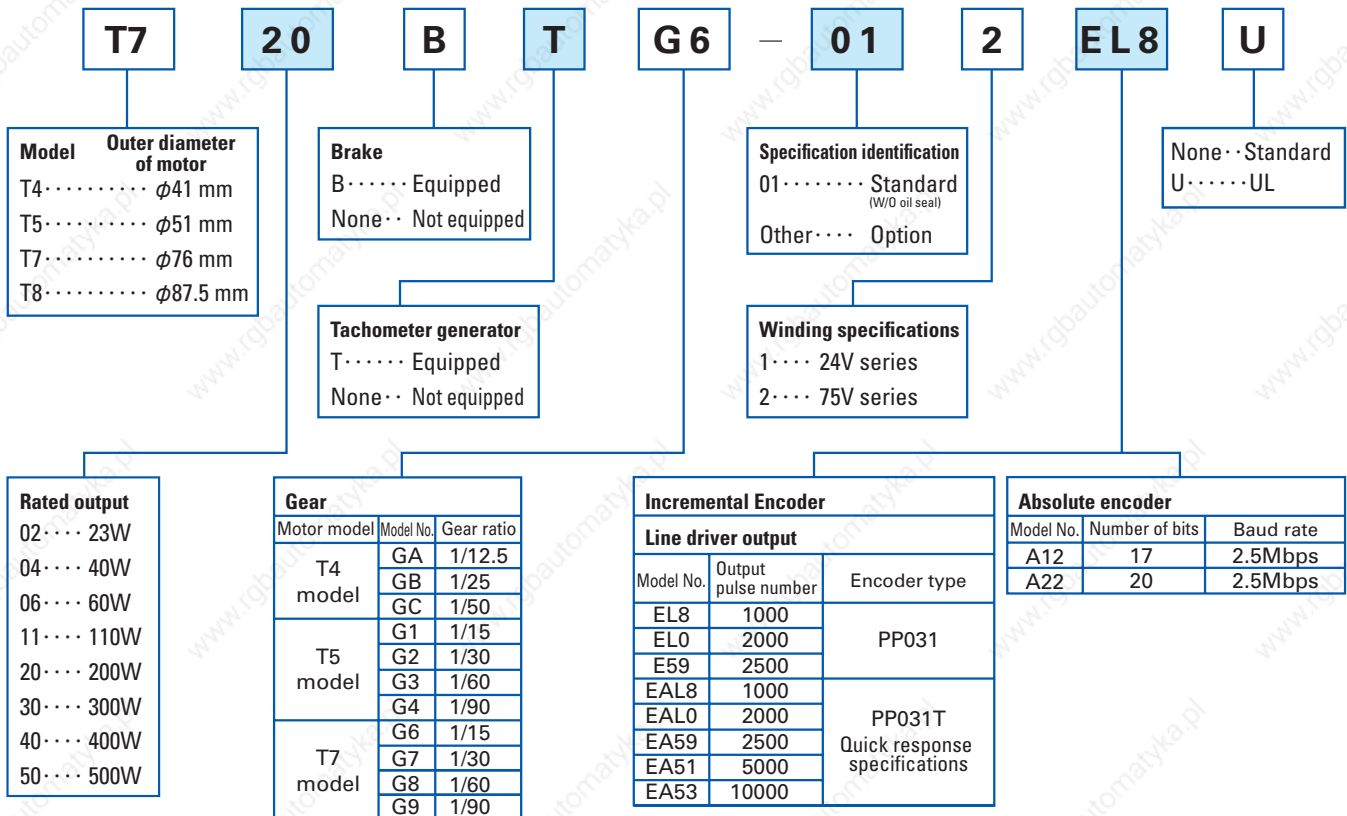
T7 20 B T G6 – 01 2 EL8 U

Model Outer diameter of motor
T4 ··········· $\phi$41 mm
T5 ··········· $\phi$51 mm
T7 ··········· $\phi$76 mm
T8 ··········· $\phi$87.5 mm

Brake
B ······ Equipped
None ·· Not equipped

Tachometer generator
T ······ Equipped
None ·· Not equipped

Specification identification
01 ········ Standard (W/O oil seal)
Other ···· Option

Winding specifications
1 ···· 24V series
2 ···· 75V series

None ·· Standard
U ······ UL

Rated output
02 ···· 23W
04 ···· 40W
06 ···· 60W
11 ···· 110W
20 ···· 200W
30 ···· 300W
40 ···· 400W
50 ···· 500W

Gear

| Motor model | Model No. | Gear ratio |
|---|---|---|
| T4 model | GA | 1/12.5 |
| | GB | 1/25 |
| | GC | 1/50 |
| T5 model | G1 | 1/15 |
| | G2 | 1/30 |
| | G3 | 1/60 |
| | G4 | 1/90 |
| T7 model | G6 | 1/15 |
| | G7 | 1/30 |
| | G8 | 1/60 |
| | G9 | 1/90 |

Incremental Encoder
Line driver output

| Model No. | Output pulse number | Encoder type |
|---|---|---|
| EL8 | 1000 | PP031 |
| EL0 | 2000 | |
| E59 | 2500 | |
| EAL8 | 1000 | PP031T Quick response specifications |
| EAL0 | 2000 | |
| EA59 | 2500 | |
| EA51 | 5000 | |
| EA53 | 10000 | |

Absolute encoder

| Model No. | Number of bits | Baud rate |
|---|---|---|
| A12 | 17 | 2.5Mbps |
| A22 | 20 | 2.5Mbps |

www.rgbautomatyka.pl